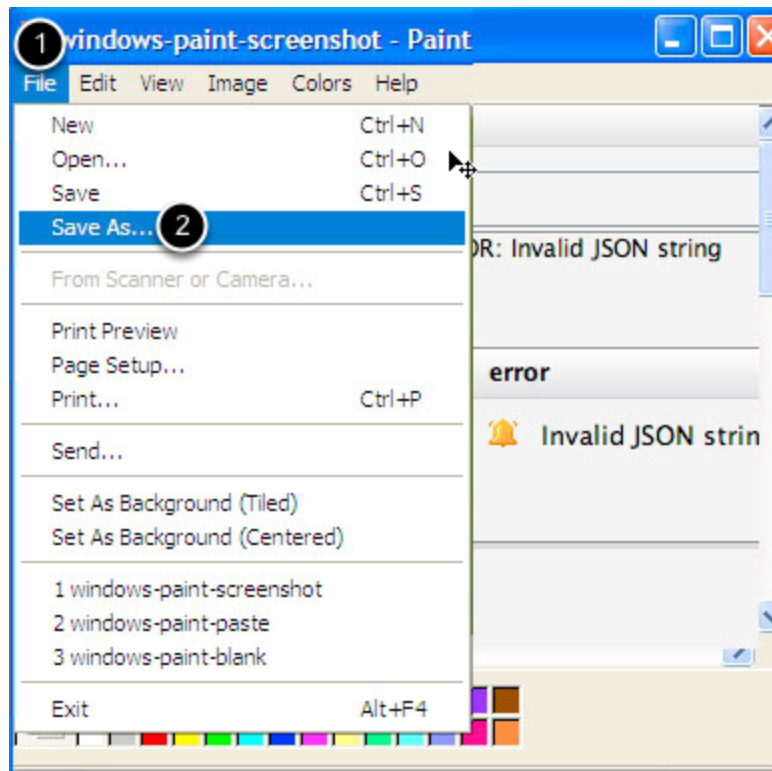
1 windows-paint-screenshot - Paint

File Edit View Image Colors Help

New Ctrl+N
Open... Ctrl+O
Save Ctrl+S
Save As... 2
From Scanner or Camera...
Print Preview
Page Setup...
Print... Ctrl+P
Send...
Set As Background (Tiled)
Set As Background (Centered)
1 windows-paint-screenshot
2 windows-paint-paste
3 windows-paint-blank
Exit Alt+F4

OR: Invalid JSON string

error

Invalid JSON strin